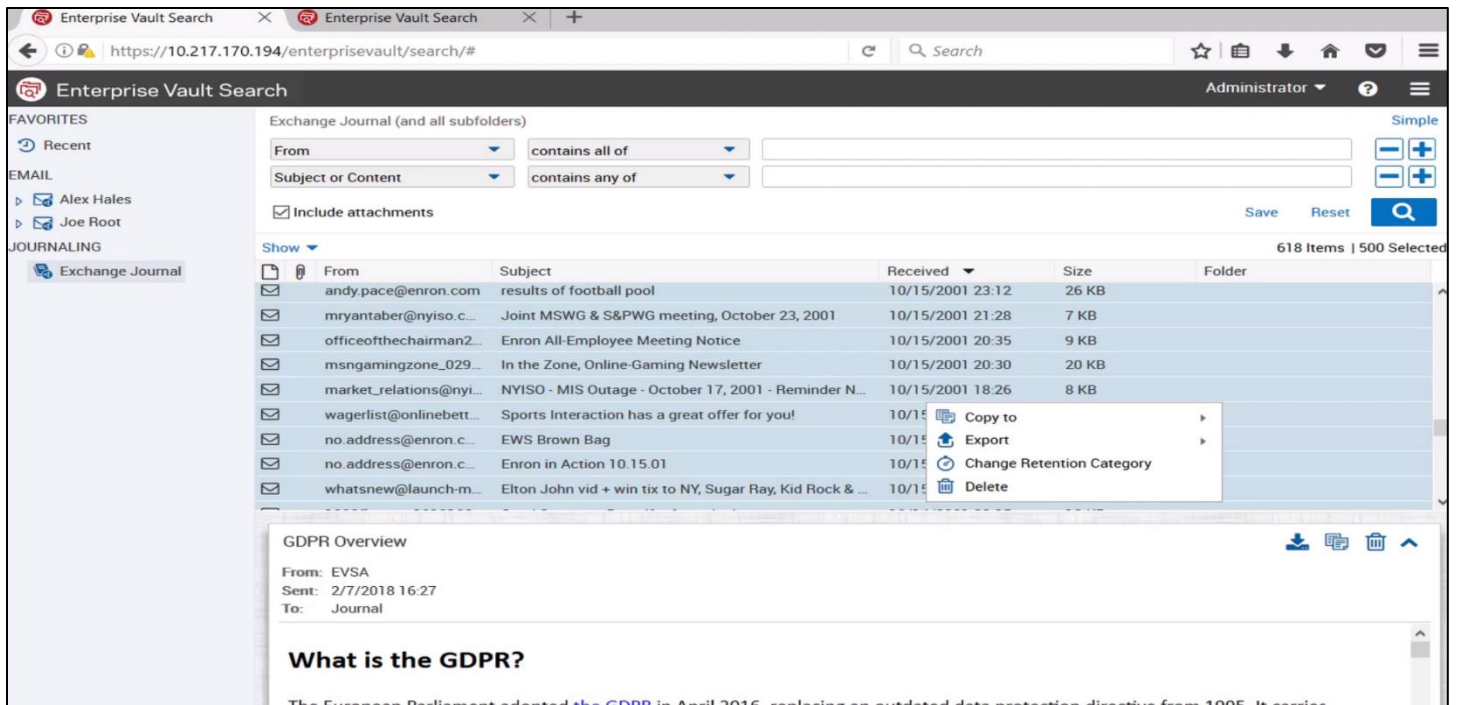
Enterprise Vault Search × Enterprise Vault Search × +

https://10.217.170.194/enterprisevault/search/#

Search

Enterprise Vault Search

Administrator

FAVORITES
Recent
EMAIL
Alex Hales
Joe Root
JOURNALING
Exchange Journal

Exchange Journal (and all subfolders)

Simple

From
contains all of

Subject or Content
contains any of

Include attachments

Save Reset

Show

618 Items | 500 Selected

| | From | Subject | Received | Size | Folder |
|---|---|---|---|---|---|
| | andy.pace@enron.com | results of football pool | 10/15/2001 23:12 | 26 KB | |
| | mryantaber@nyiso.c... | Joint MSWG & S&PWG meeting, October 23, 2001 | 10/15/2001 21:28 | 7 KB | |
| | officeofthechairman2... | Enron All-Employee Meeting Notice | 10/15/2001 20:35 | 9 KB | |
| | msngamingzone_029... | In the Zone, Online-Gaming Newsletter | 10/15/2001 20:30 | 20 KB | |
| | market_relations@nyi... | NYISO - MIS Outage - October 17, 2001 - Reminder N... | 10/15/2001 18:26 | 8 KB | |
| | wagerlist@onlinebett... | Sports Interaction has a great offer for you! | 10/15 | | |
| | no.address@enron.c... | EWS Brown Bag | 10/15 | | |
| | no.address@enron.c... | Enron in Action 10.15.01 | 10/15 | | |
| | whatsnew@launch-m... | Elton John vid + win tix to NY, Sugar Ray, Kid Rock & ... | 10/15 | | |

Copy to
Export
Change Retention Category
Delete

GDPR Overview

From: EVSA
Sent: 2/7/2018 16:27
To: Journal

What is the GDPR?

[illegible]